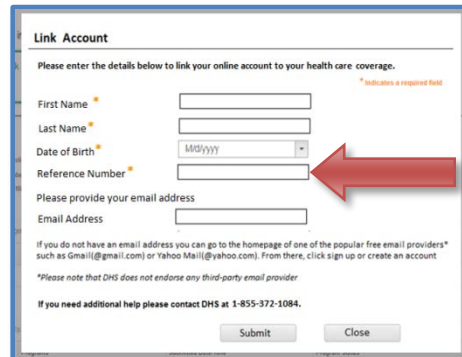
Link Account

Please enter the details below to link your online account to your health care coverage.

* Indicates a required field

First Name *

Last Name *

Date of Birth *

M/d/yyyy

Reference Number *

Please provide your email address

Email Address

If you do not have an email address you can go to the homepage of one of the popular free email providers* such as Gmail(@gmail.com) or Yahoo Mail(@yahoo.com). From there, click sign up or create an account

*Please note that DHS does not endorse any third-party email provider

If you need additional help please contact DHS at 1-855-372-1084.

Submit

Close